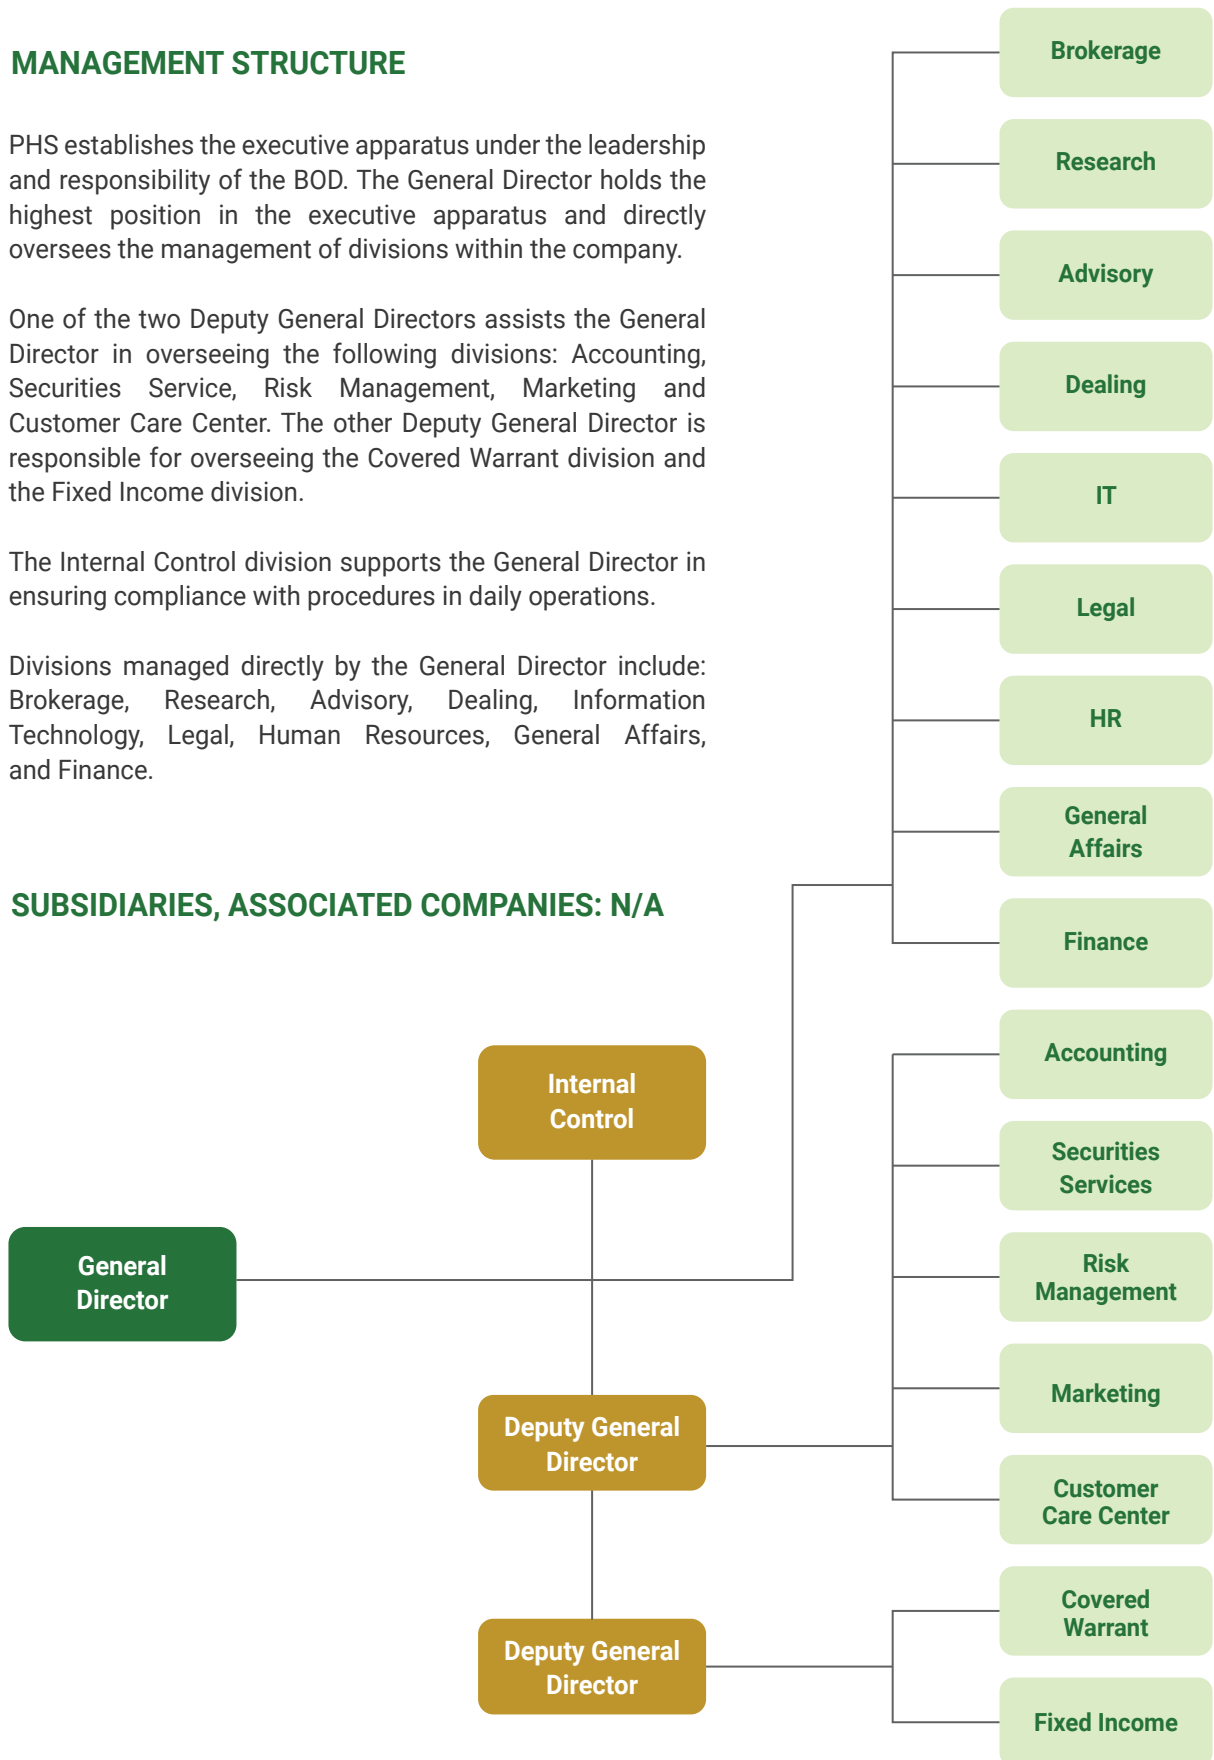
MANAGEMENT STRUCTURE

PHS establishes the executive apparatus under the leadership and responsibility of the BOD. The General Director holds the highest position in the executive apparatus and directly oversees the management of divisions within the company.

One of the two Deputy General Directors assists the General Director in overseeing the following divisions: Accounting, Securities Service, Risk Management, Marketing and Customer Care Center. The other Deputy General Director is responsible for overseeing the Covered Warrant division and the Fixed Income division.

The Internal Control division supports the General Director in ensuring compliance with procedures in daily operations.

Divisions managed directly by the General Director include: Brokerage, Research, Advisory, Dealing, Information Technology, Legal, Human Resources, General Affairs, and Finance.

SUBSIDIARIES, ASSOCIATED COMPANIES: N/A

Brokerage
Research
Advisory
Dealing
IT
Legal
HR
General Affairs
Finance
Accounting
Securities Services
Risk Management
Marketing
Customer Care Center
Covered Warrant
Fixed Income

Internal Control
General Director
Deputy General Director
Deputy General Director